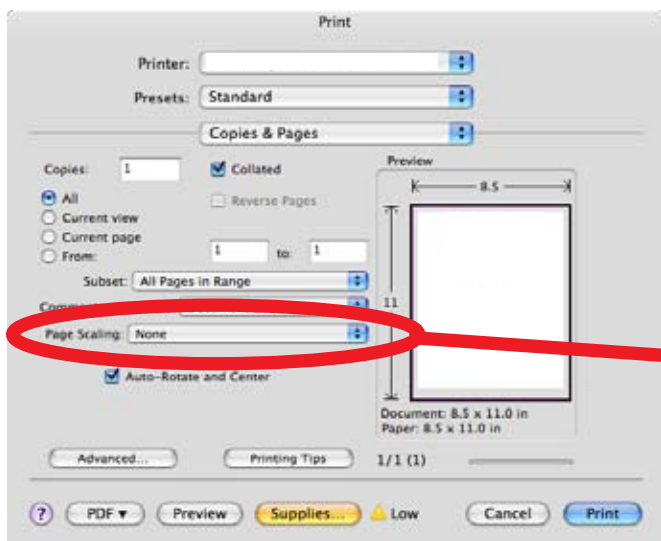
Print

Printer:

Presets: Standard

Copies & Pages

Copies: 1

Collated

Reverse Pages

All

Current view

Current page

From: 1 to: 1

Subset: All Pages in Range

Comm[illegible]

Page Scaling: None

Auto-Rotate and Center

Preview

8.5

11

Document: 8.5 x 11.0 in
Paper: 8.5 x 11.0 in

Advanced...

Printing Tips

1/1 (1)

?

PDF ▾

Preview

Supplies...

Low

Cancel

Print